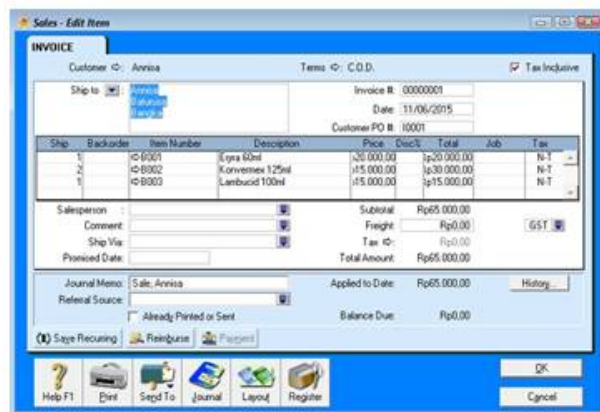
Sales - Edit Item

INVOICE

Customer ⇨: Annisa

Terms ⇨: C.O.D.

Tax Inclusive

Ship to: Annisa Batununi Bangka

Invoice #: 00000001

Date: 11/06/2015

Customer PO #: I0001

| Ship | Backorder | Item Number | Description | Price | Disc% | Total | Job | Tax |
|---|---|---|---|---|---|---|---|---|
| 1 | | ⇨B001 | Exyra 60ml | Rp20.000,00 | | Rp20.000,00 | | N-T |
| 2 | | ⇨B002 | Konvermex 125ml | Rp15.000,00 | | Rp30.000,00 | | N-T |
| 1 | | ⇨B003 | Lambucid 100ml | Rp15.000,00 | | Rp15.000,00 | | N-T |

Salesperson:

Comment:

Ship Via:

Promised Date:

Subtotal: Rp65.000,00

Freight: Rp0,00

GST

Tax ⇨: Rp0,00

Total Amount: Rp65.000,00

Journal Memo: Sale; Annisa

Referral Source:

Already Printed or Sent

Applied to Date: Rp65.000,00

History...

Balance Due: Rp0,00

Save Recurring

Reimburse

Payment

Help F1

Print

Send To

Journal

Layout

Register

OK

Cancel